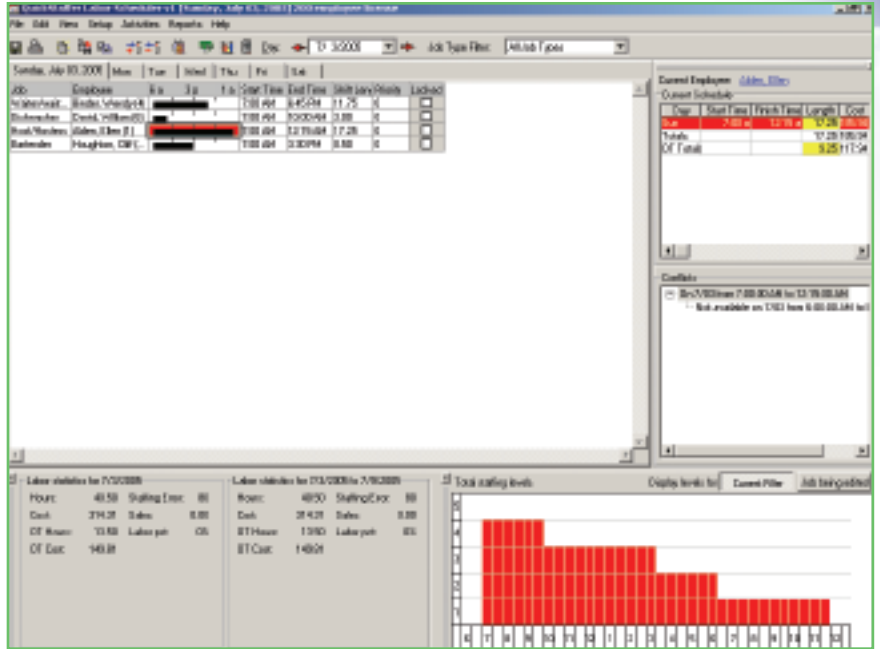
QuickStaffer Labor Scheduler v1 [Sunday, July 03, 2005] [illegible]

File Edit View Setup Activities Reports Help

Day 7/ 3/2005 Job Type Filter: All Job Types

Sunday, July 03, 2005 | Mon | Tue | Wed | Thu | Fri | Sat

| Job | Employee | 6 a | 3 p | 1 a | Start Time | End Time | Shift Length | Breaks | Locked |
|---|---|---|---|---|---|---|---|---|---|
| Waiter/Wait... | Beebe, Wendy(4) | | | | 7:00 AM | 6:45 PM | 11.75 | 0 | |
| Bartender | David, William(5) | | | | 7:00 AM | 10:00 AM | 3.00 | 0 | |
| Host/Hostess | Alden, Ellen (1) | | | | 7:00 AM | 12:15 AM | 17.25 | 0 | |
| Bartender | Houghton, Cliff(...) | | | | 7:00 AM | 3:30 PM | 8.50 | 0 | |

Current Employee: Alden, Ellen

Current Schedule

| Day | Start Time | Finish Time | Length | Cost |
|---|---|---|---|---|
| Sun | 7:00 a | 12:15 a | 17.25 | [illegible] |
| Totals | | | 17.25 | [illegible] |
| OT Total | | | 9.25 | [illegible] |

Conflicts

Sun 7/3/05 from 7:00:00 AM to 12:15:00 AM
Not available on 7/03 from 6:00:00 AM to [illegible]

Labor statistics for 7/3/2005

Hours: 40.50 Staffing Error: 00
Cost: 314.21 Sales: 0.00
OT Hours: 13.50 Labor pct: 0%
OT Cost: 149.01

Labor statistics for 7/3/2005 to 7/9/2005

Hours: 40.50 Staffing Error: 00
Cost: 314.21 Sales: 0.00
OT Hours: 13.50 Labor pct: 0%
OT Cost: 149.01

Total staffing levels

Display levels for: Current Filter | Job being edited

6 5 4 3 2 1

6 7 8 9 10 11 12 1 2 3 4 5 6 7 8 9 10 11 12